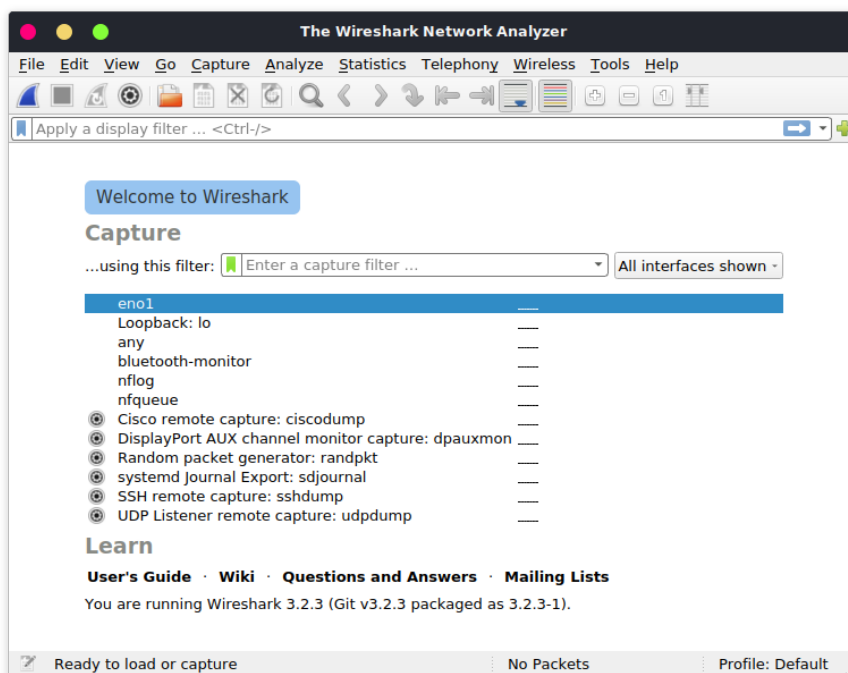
The Wireshark Network Analyzer

File Edit View Go Capture Analyze Statistics Telephony Wireless Tools Help

Apply a display filter ... <Ctrl-/>

Welcome to Wireshark

Capture

...using this filter: Enter a capture filter ... All interfaces shown

eno1
Loopback: lo
any
bluetooth-monitor
nflog
nfqueue
Cisco remote capture: ciscodump
DisplayPort AUX channel monitor capture: dpauxmon
Random packet generator: randpkt
systemd Journal Export: sdjournal
SSH remote capture: sshdump
UDP Listener remote capture: udpdump

Learn

User's Guide · Wiki · Questions and Answers · Mailing Lists

You are running Wireshark 3.2.3 (Git v3.2.3 packaged as 3.2.3-1).

Ready to load or capture | No Packets | Profile: Default